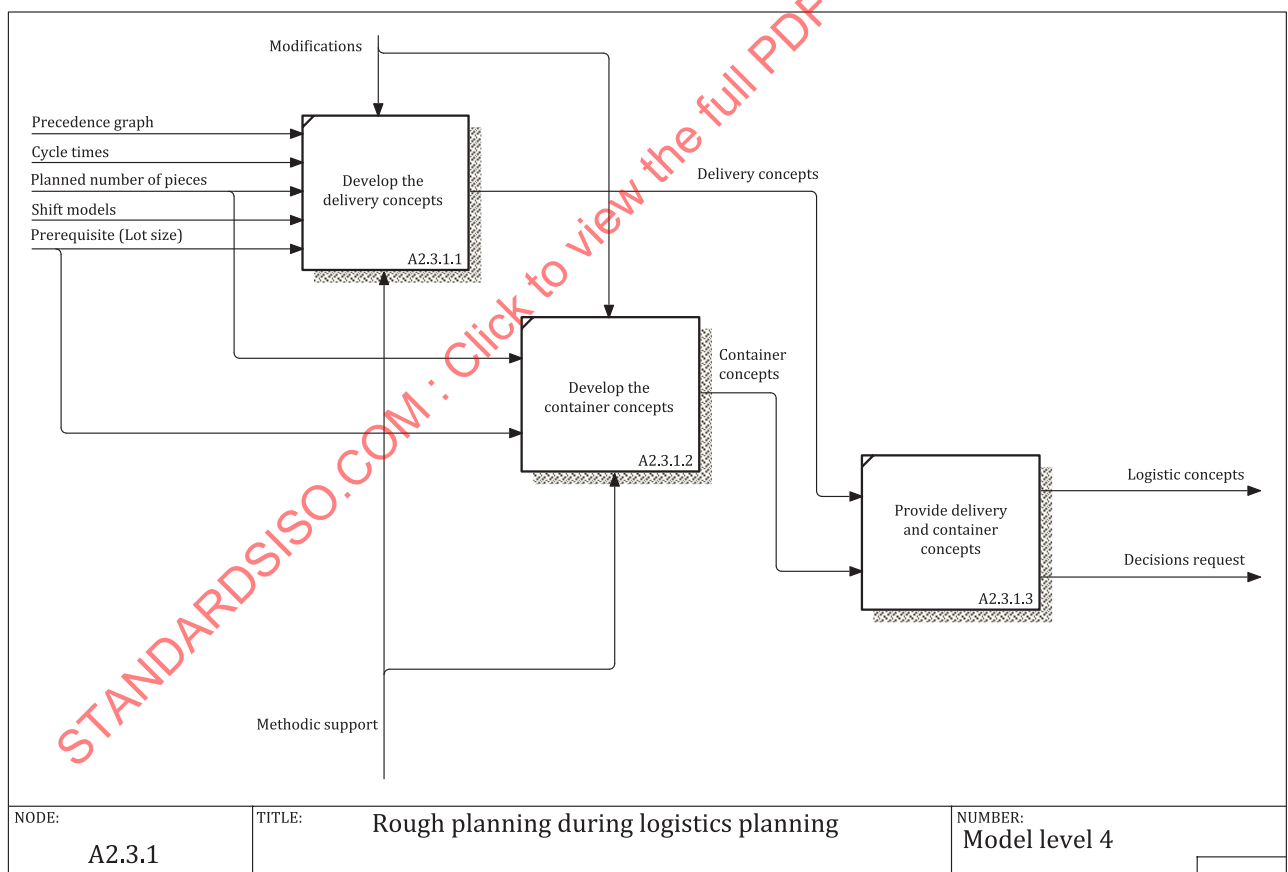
Modifications

Precedence graph
Cycle times
Planned number of pieces
Shift models
Prerequisite (Lot size)

Develop the delivery concepts
A2.3.1.1

Delivery concepts

Develop the container concepts
A2.3.1.2

Container concepts

Provide delivery and container concepts
A2.3.1.3

Logistic concepts
Decisions request

Methodic support

STANDARDSISO.COM : Click to view the full PDF

NODE:
A2.3.1

TITLE:
Rough planning during logistics planning

NUMBER:
Model level 4